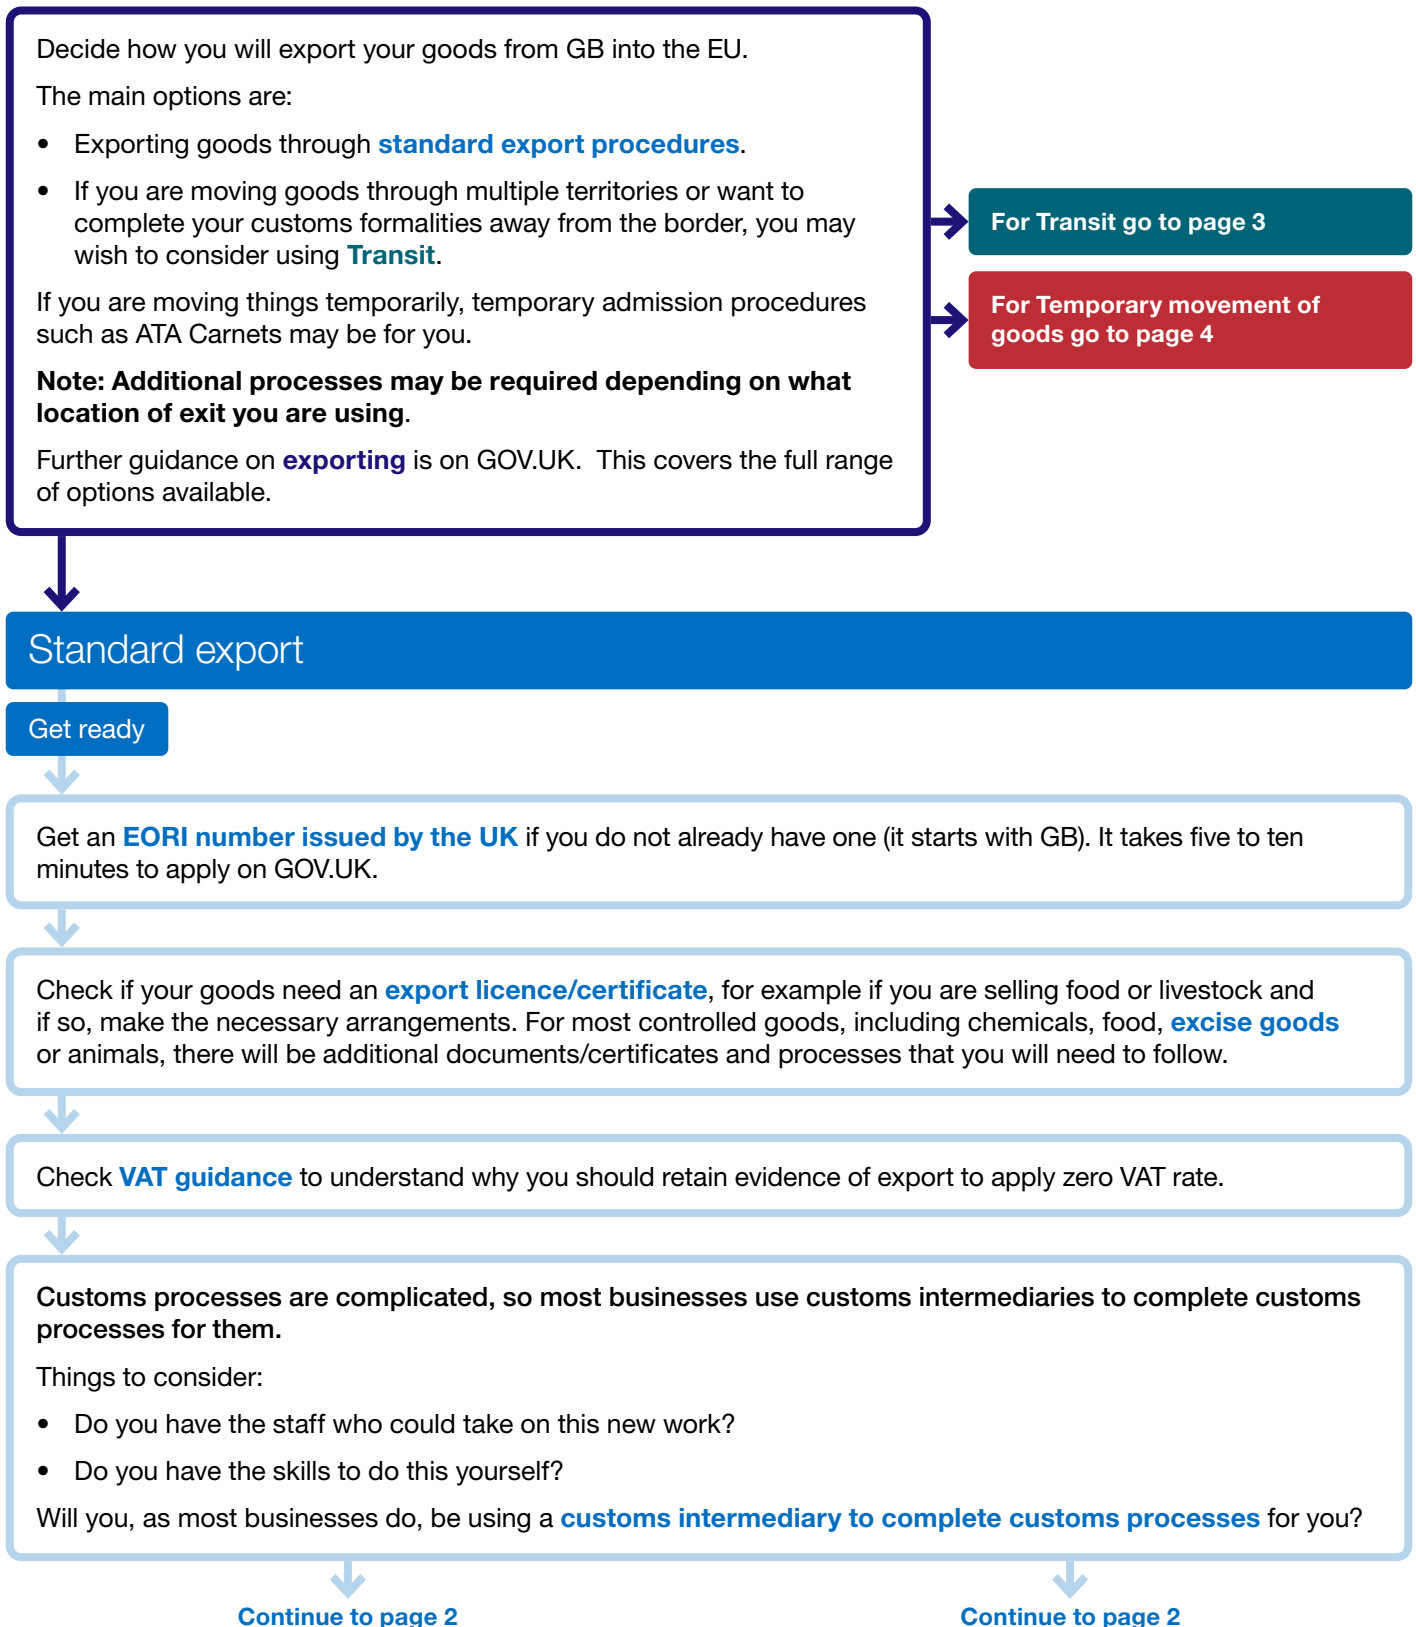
Decide how you will export your goods from GB into the EU.

The main options are:

- Exporting goods through standard export procedures.
- If you are moving goods through multiple territories or want to complete your customs formalities away from the border, you may wish to consider using Transit.

If you are moving things temporarily, temporary admission procedures such as ATA Carnets may be for you.

**Note: Additional processes may be required depending on what location of exit you are using.**

Further guidance on exporting is on GOV.UK. This covers the full range of options available.

For Transit go to page 3

For Temporary movement of goods go to page 4

Standard export

Get ready

Get an EORI number issued by the UK if you do not already have one (it starts with GB). It takes five to ten minutes to apply on GOV.UK.

Check if your goods need an export licence/certificate, for example if you are selling food or livestock and if so, make the necessary arrangements. For most controlled goods, including chemicals, food, excise goods or animals, there will be additional documents/certificates and processes that you will need to follow.

Check VAT guidance to understand why you should retain evidence of export to apply zero VAT rate.

**Customs processes are complicated, so most businesses use customs intermediaries to complete customs processes for them.**

Things to consider:

- Do you have the staff who could take on this new work?
- Do you have the skills to do this yourself?

Will you, as most businesses do, be using a customs intermediary to complete customs processes for you?

Continue to page 2

Continue to page 2